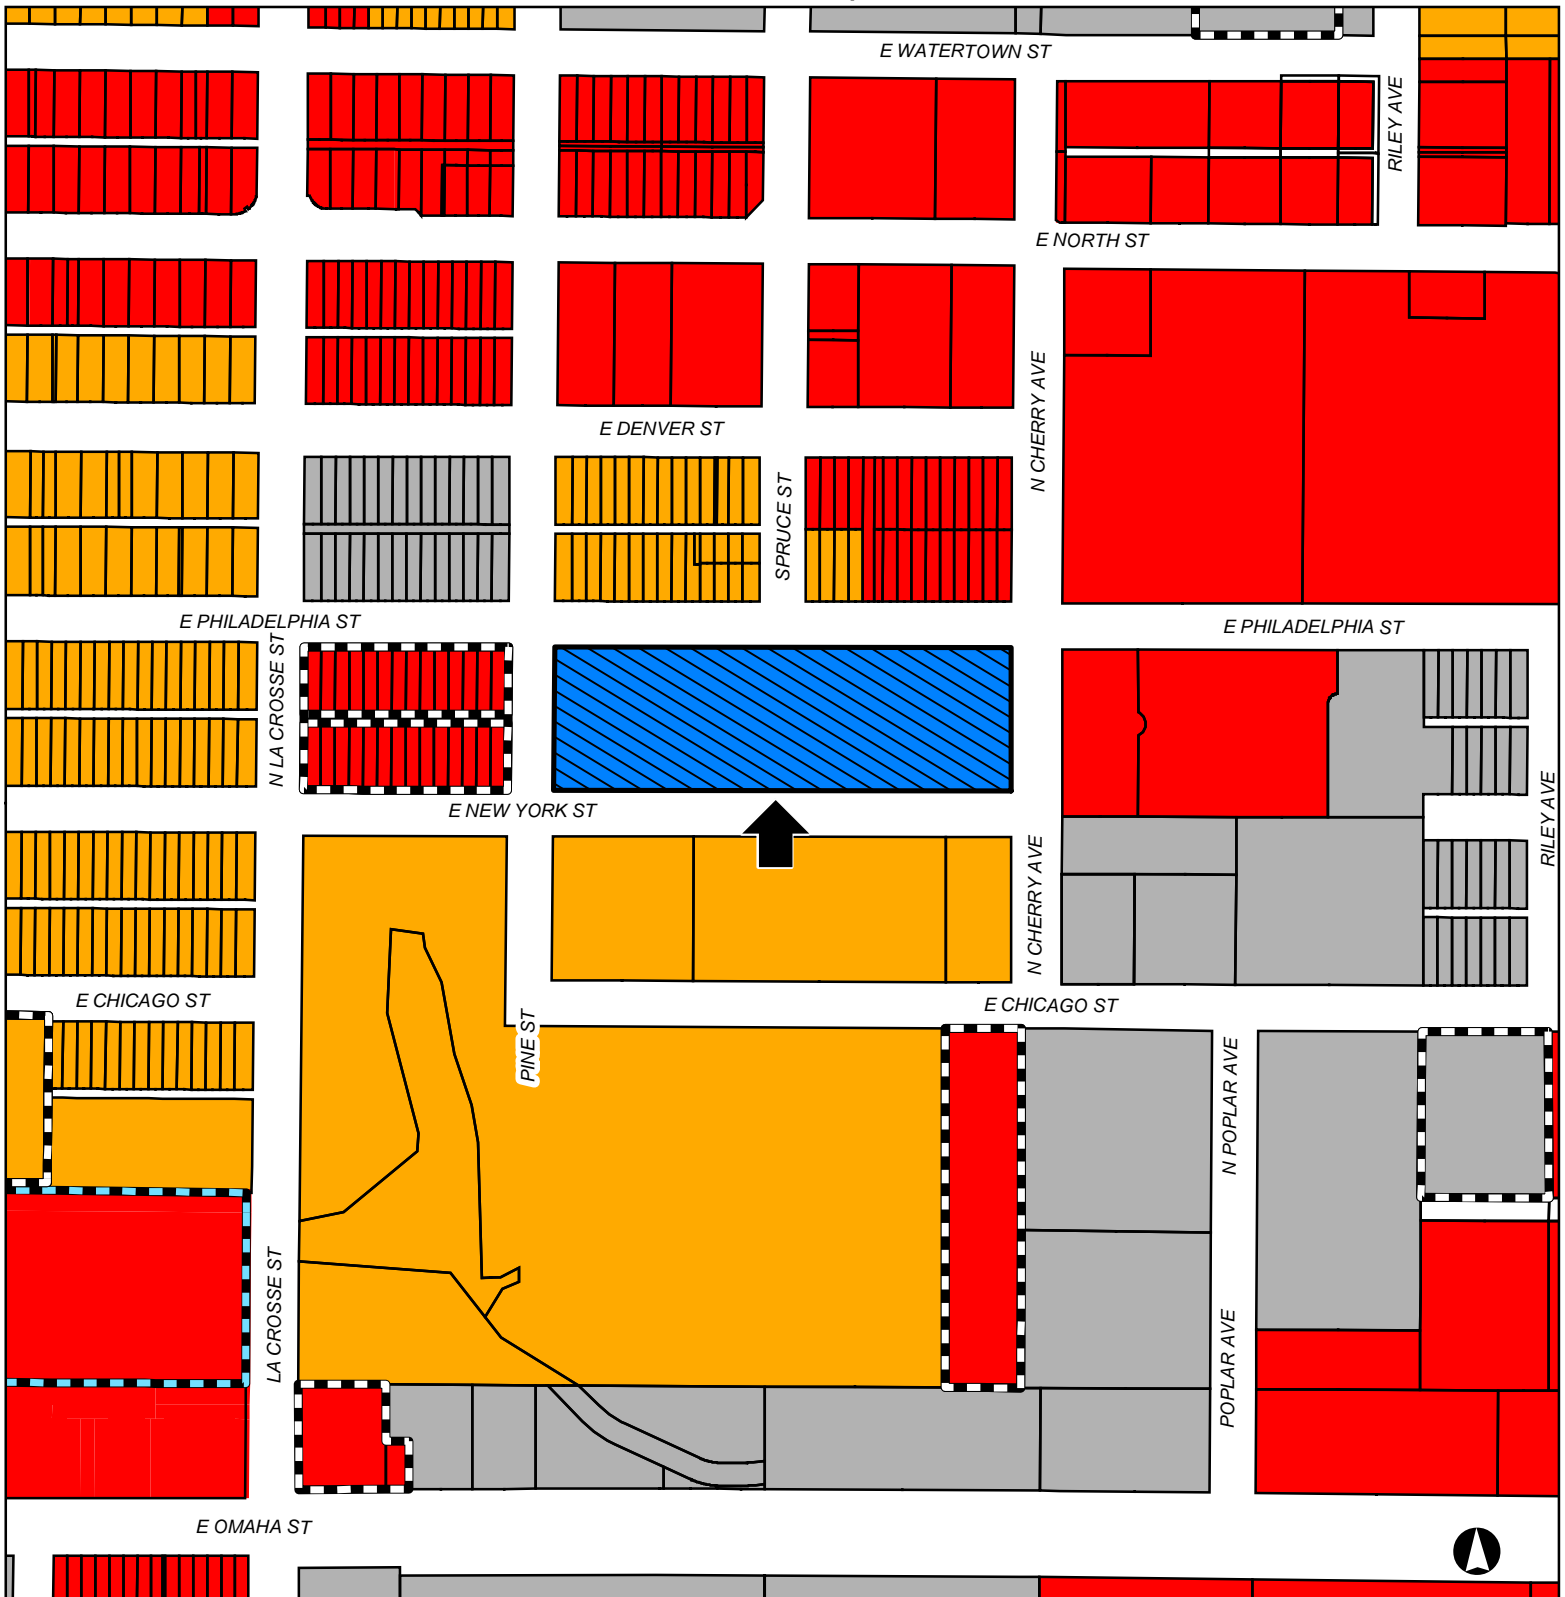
E WATERTOWN ST

RILEY AVE

E NORTH ST

E DENVER ST

N CHERRY AVE

SPRUCE ST

E PHILADELPHIA ST

E PHILADELPHIA ST

N LA CROSSE ST

E NEW YORK ST

N CHERRY AVE

RILEY AVE

E CHICAGO ST

E CHICAGO ST

PINE ST

N POPLAR AVE

LA CROSSE ST

POPLAR AVE

E OMAHA ST